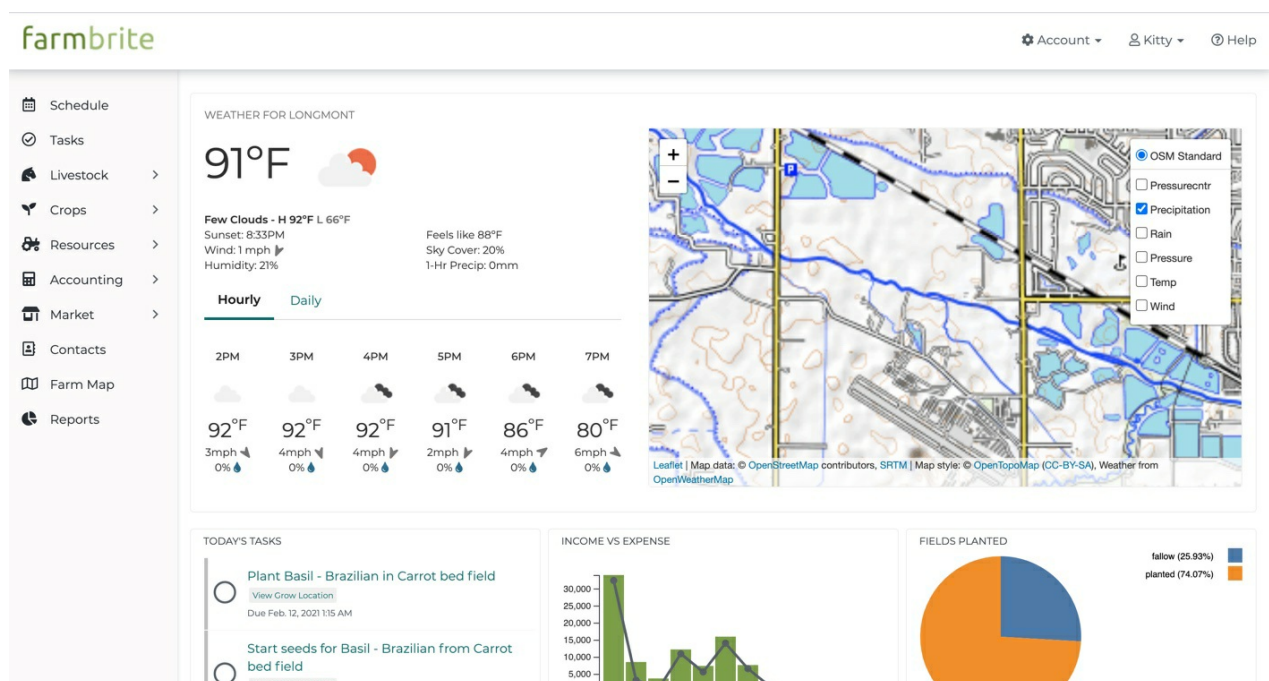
farmbrite

Account ▾ Kitty ▾ Help

Schedule
Tasks
Livestock
Crops
Resources
Accounting
Market
Contacts
Farm Map
Reports

WEATHER FOR LONGMONT

91°F

Few Clouds - H 92°F L 66°F
Sunset: 8:33PM
Wind: 1 mph
Humidity: 21%
Feels like 88°F
Sky Cover: 20%
1-Hr Precip: 0mm

Hourly Daily

| 2PM | 3PM | 4PM | 5PM | 6PM | 7PM |
|---|---|---|---|---|---|
| 92°F | 92°F | 92°F | 91°F | 86°F | 80°F |
| 3mph | 4mph | 4mph | 2mph | 4mph | 6mph |
| 0% | 0% | 0% | 0% | 0% | 0% |

+
−
OSM Standard
Pressurecntr
Precipitation
Rain
Pressure
Temp
Wind

Leaflet | Map data: © OpenStreetMap contributors, SRTM | Map style: © OpenTopoMap (CC-BY-SA), Weather from OpenWeatherMap

TODAY'S TASKS

Plant Basil - Brazilian in Carrot bed field
View Grow Location
Due Feb. 12, 2021 1:15 AM

Start seeds for Basil - Brazilian from Carrot bed field

INCOME VS EXPENSE

30,000
25,000
20,000
15,000
10,000
5,000

FIELDS PLANTED

fallow (25.93%)
planted (74.07%)